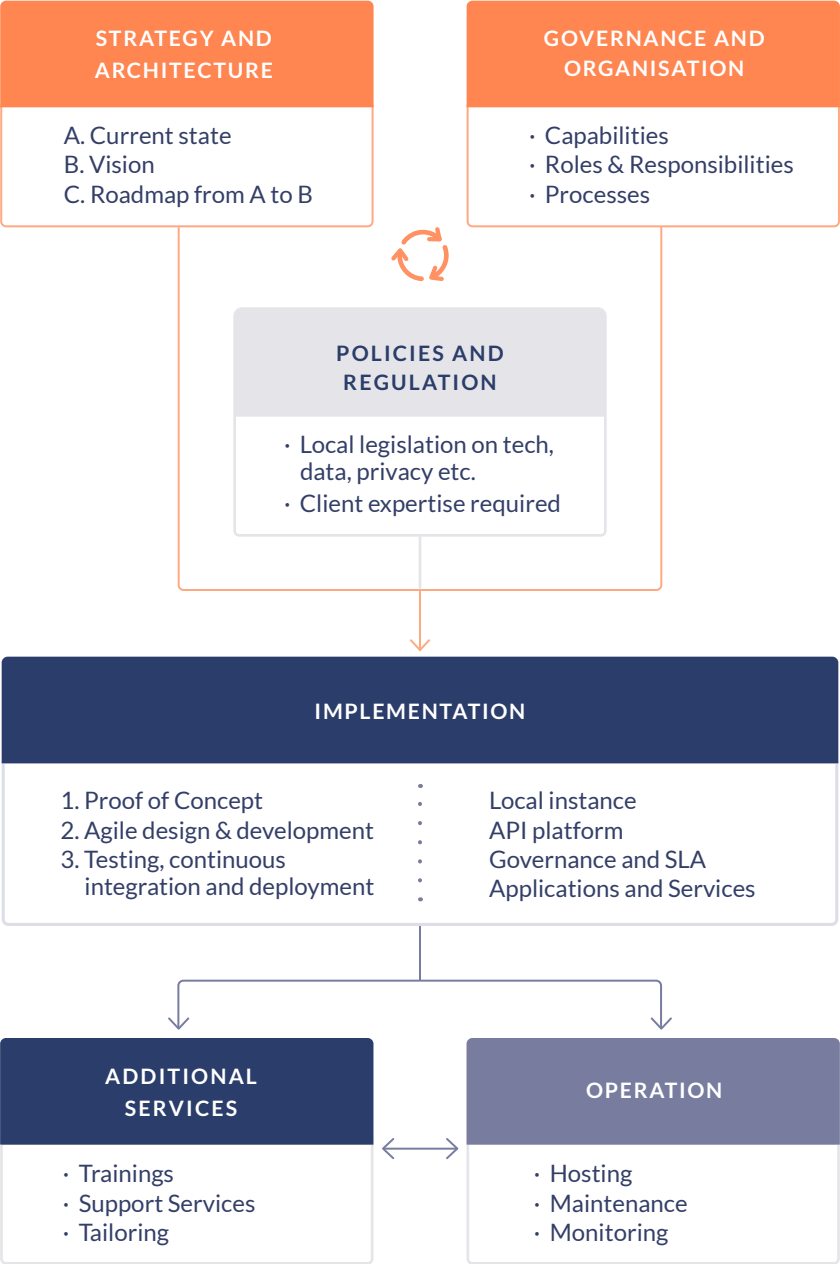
STRATEGY AND ARCHITECTURE

A. Current state
B. Vision
C. Roadmap from A to B

GOVERNANCE AND ORGANISATION

· Capabilities
· Roles & Responsibilities
· Processes

POLICIES AND REGULATION

· Local legislation on tech, data, privacy etc.
· Client expertise required

IMPLEMENTATION

1. Proof of Concept
2. Agile design & development
3. Testing, continuous integration and deployment

Local instance
API platform
Governance and SLA
Applications and Services

ADDITIONAL SERVICES

· Trainings
· Support Services
· Tailoring

OPERATION

· Hosting
· Maintenance
· Monitoring